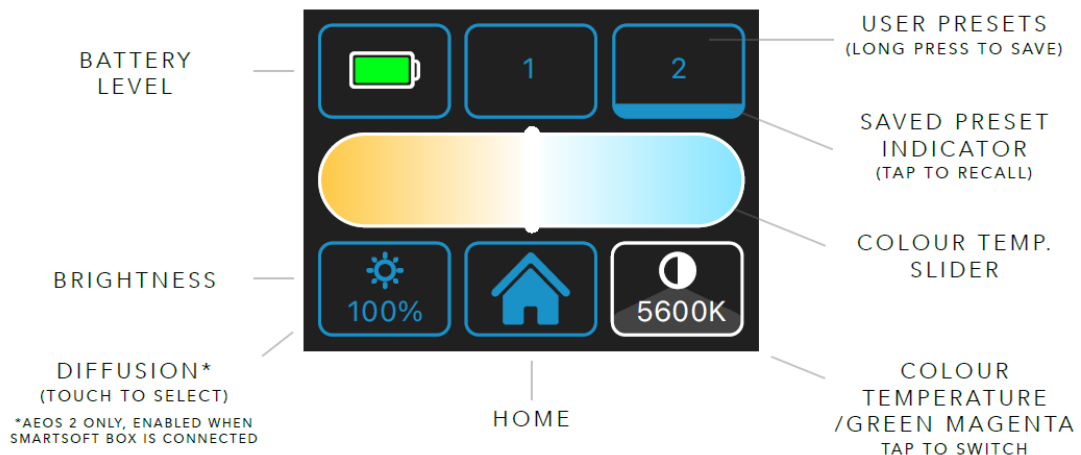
BATTERY LEVEL

1

2

USER PRESETS
(LONG PRESS TO SAVE)

SAVED PRESET INDICATOR
(TAP TO RECALL)

COLOUR TEMP. SLIDER

BRIGHTNESS

100%

5600K

DIFFUSION*
(TOUCH TO SELECT)

*AEOS 2 ONLY, ENABLED WHEN SMARTSOFT BOX IS CONNECTED

HOME

COLOUR TEMPERATURE /GREEN MAGENTA
TAP TO SWITCH